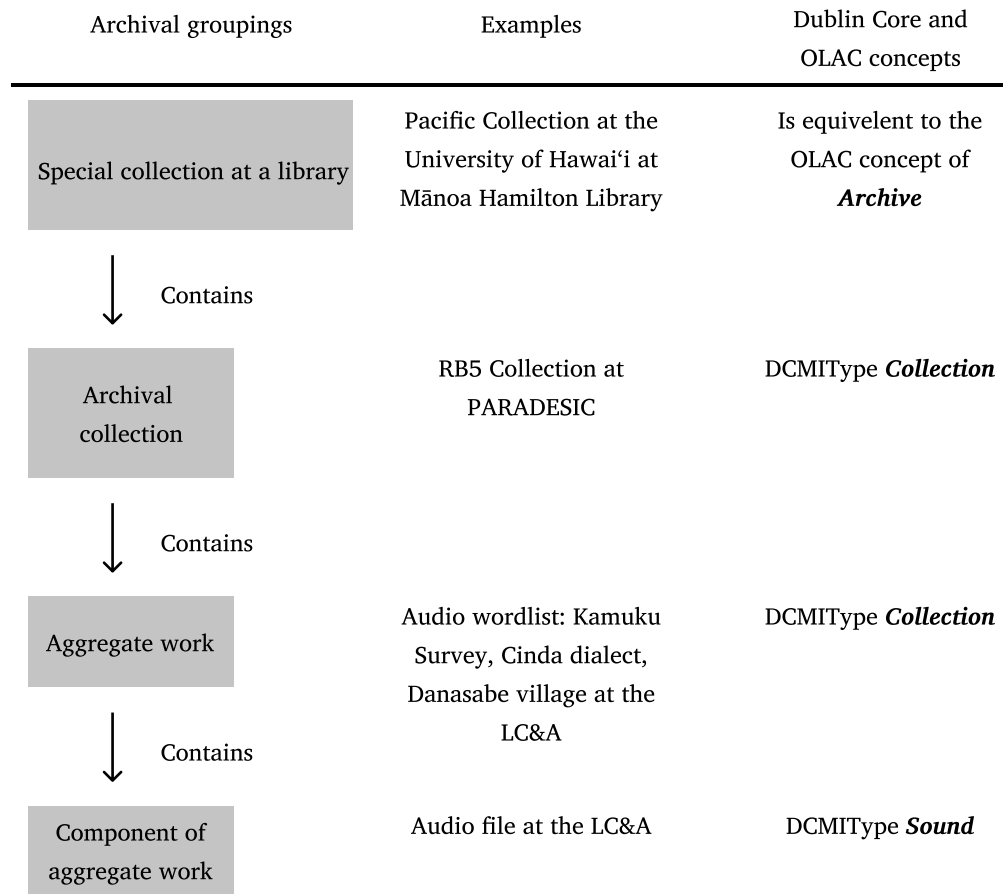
| Archival groupings | Examples | Dublin Core and OLAC concepts |
|---|---|---|
| Special collection at a library | Pacific Collection at the University of Hawai‘i at Mānoa Hamilton Library | Is equivelent to the OLAC concept of ***Archive*** |
| Contains | | |
| Archival collection | RB5 Collection at PARADESIC | DCMIType ***Collection*** |
| Contains | | |
| Aggregate work | Audio wordlist: Kamuku Survey, Cinda dialect, Danasabe village at the LC&A | DCMIType ***Collection*** |
| Contains | | |
| Component of aggregate work | Audio file at the LC&A | DCMIType ***Sound*** |